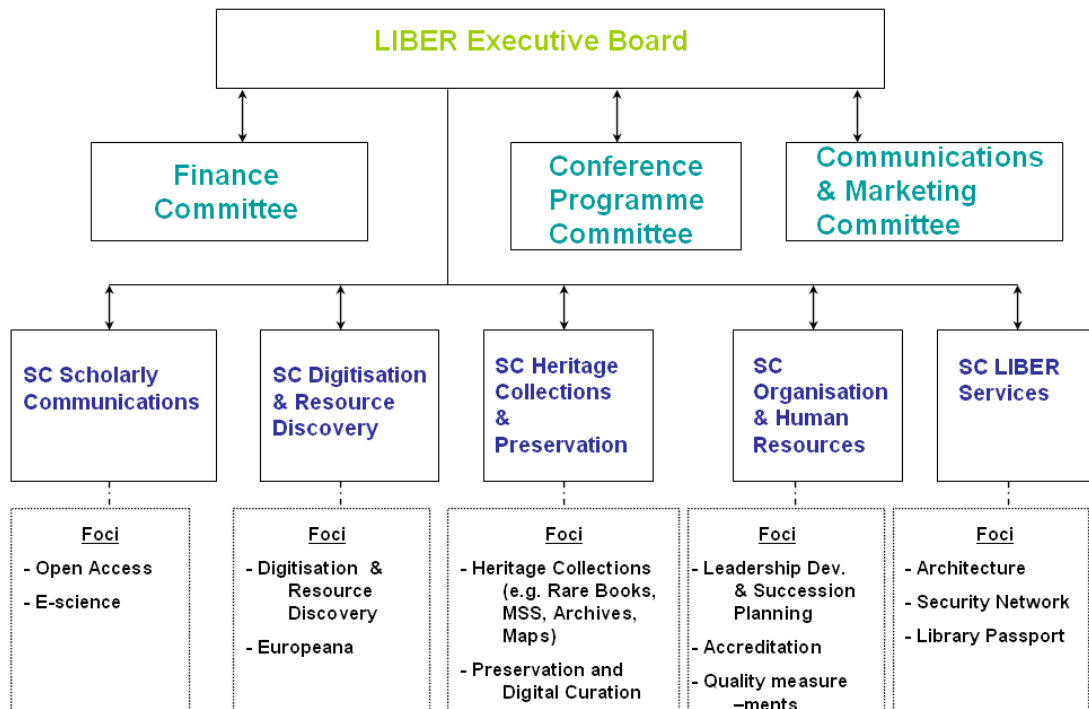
LIBER Executive Board

Finance Committee

Conference Programme Committee

Communications & Marketing Committee

SC Scholarly Communications

SC Digitisation & Resource Discovery

SC Heritage Collections & Preservation

SC Organisation & Human Resources

SC LIBER Services

Foci
- Open Access
- E-science

Foci
- Digitisation & Resource Discovery
- Europeana

Foci
- Heritage Collections (e.g. Rare Books, MSS, Archives, Maps)
- Preservation and Digital Curation

Foci
- Leadership Dev. & Succession Planning
- Accreditation
- Quality measure –ments

Foci
- Architecture
- Security Network
- Library Passport